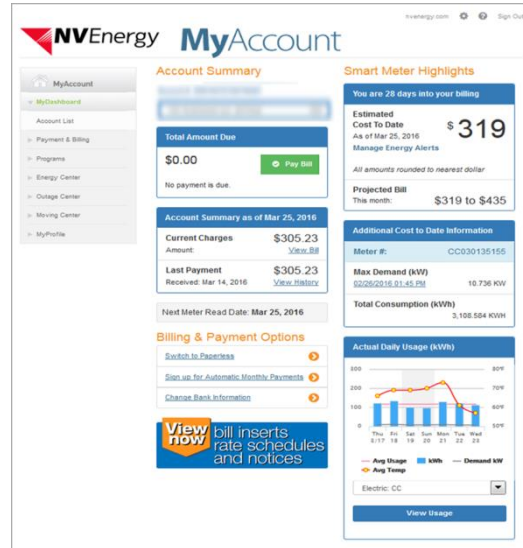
nvenergy.com Sign Out

NVEnergy MyAccount

MyAccount
MyDashboard
Account List
Payment & Billing
Programs
Energy Center
Outage Center
Moving Center
MyProfile

Account Summary

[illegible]

Total Amount Due
$0.00
Pay Bill
No payment is due.

Account Summary as of Mar 25, 2016
Current Charges $305.23
Amount: View Bill
Last Payment $305.23
Received: Mar 14, 2016 View History

Next Meter Read Date: Mar 25, 2016

Billing & Payment Options
Switch to Paperless
Sign up for Automatic Monthly Payments
Change Bank Information

View now bill inserts rate schedules and notices

Smart Meter Highlights

You are 28 days into your billing
Estimated Cost To Date
As of Mar 25, 2016
$319
Manage Energy Alerts
All amounts rounded to nearest dollar
Projected Bill
This month: $319 to $435

Additional Cost to Date Information
Meter #: CC030135155
Max Demand (kW)
02/26/2016 01:45 PM 10.736 KW
Total Consumption (kWh)
3,108.584 KWH

Actual Daily Usage (kWh)
300
200
100
0
80°F
70°F
60°F
50°F
40°F
Thu 3/17
Fri 18
Sat 19
Sun 20
Mon 21
Tue 22
Wed 23
Avg Usage
kWh
Demand kW
Avg Temp
Electric: CC
View Usage